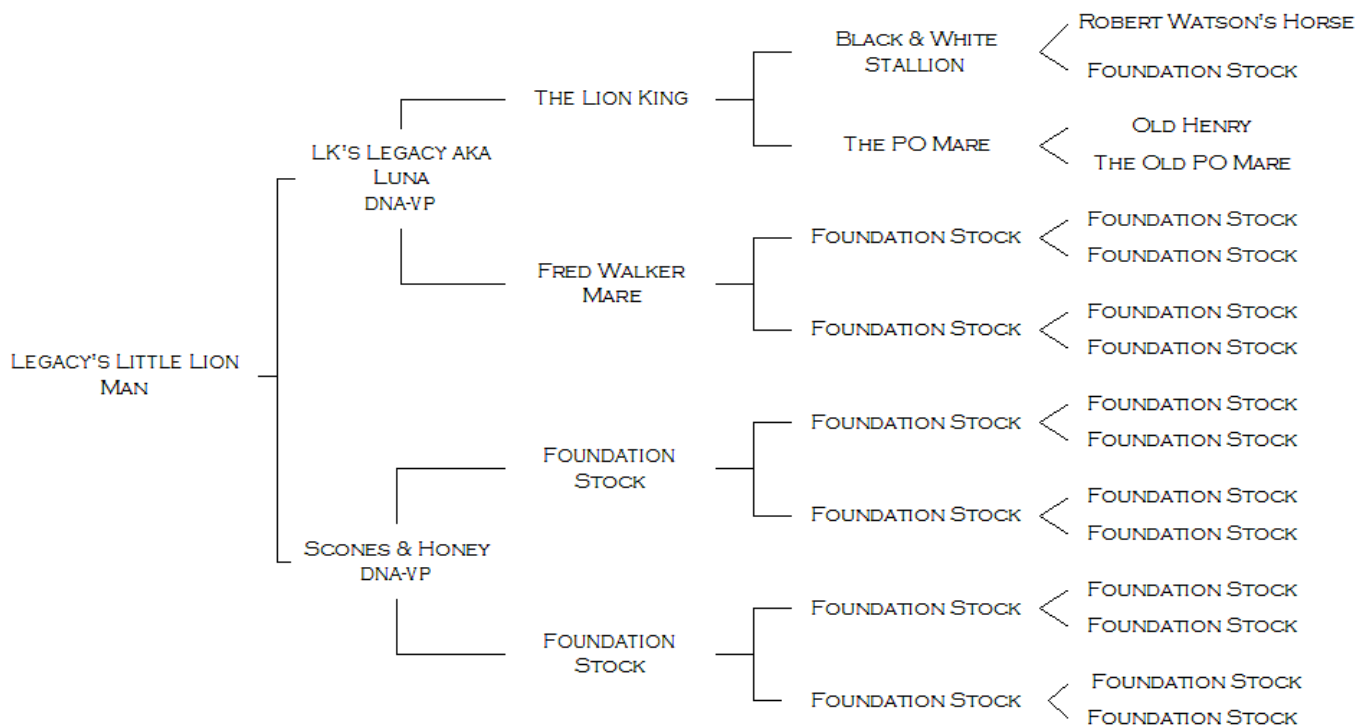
Legacy's Little Lion Man

LK's Legacy aka Luna
DNA-VP

Scones & Honey
DNA-VP

The Lion King

Fred Walker Mare

Foundation Stock

Foundation Stock

Black & White Stallion

The PO Mare

Foundation Stock

Foundation Stock

Foundation Stock

Foundation Stock

Foundation Stock

Foundation Stock

Robert Watson's Horse
Foundation Stock

Old Henry
The Old PO Mare

Foundation Stock
Foundation Stock

Foundation Stock
Foundation Stock

Foundation Stock
Foundation Stock

Foundation Stock
Foundation Stock

Foundation Stock
Foundation Stock

Foundation Stock
Foundation Stock